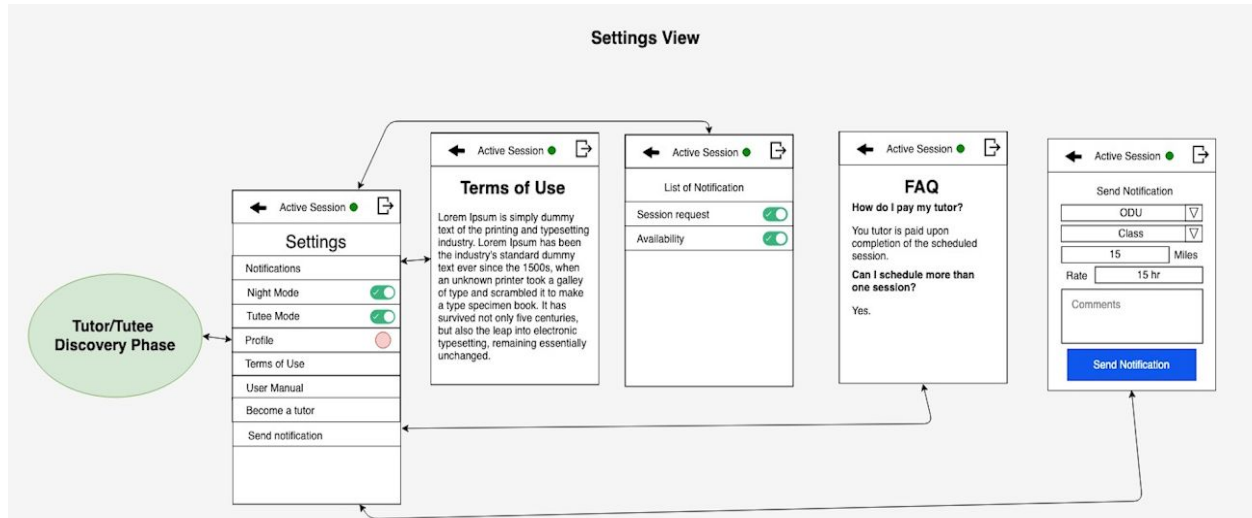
Settings View

Tutor/Tutee Discovery Phase

Active Session

Settings

Notifications

Night Mode

Tutee Mode

Profile

Terms of Use

User Manual

Become a tutor

Send notification

Active Session

Terms of Use

Lorem Ipsum is simply dummy text of the printing and typesetting industry. Lorem Ipsum has been the industry's standard dummy text ever since the 1500s, when an unknown printer took a galley of type and scrambled it to make a type specimen book. It has survived not only five centuries, but also the leap into electronic typesetting, remaining essentially unchanged.

Active Session

List of Notification

Session request

Availability

Active Session

FAQ

How do I pay my tutor?

You tutor is paid upon completion of the scheduled session.

Can I schedule more than one session?

Yes.

Active Session

Send Notification

ODU

Class

15

Miles

Rate

15 hr

Comments

Send Notification